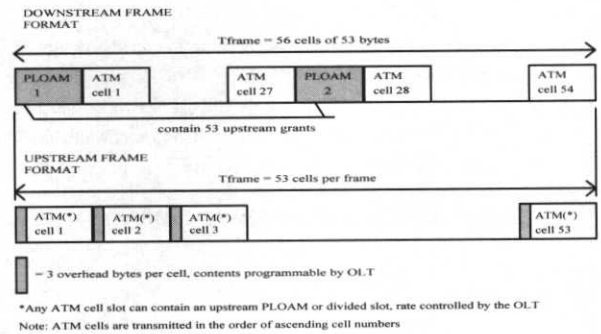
DOWNSTREAM FRAME FORMAT

Tframe = 56 cells of 53 bytes

PLOAM 1

ATM cell 1

ATM cell 27

PLOAM 2

ATM cell 28

ATM cell 54

contain 53 upstream grants

UPSTREAM FRAME FORMAT

Tframe = 53 cells per frame

ATM(*) cell 1

ATM(*) cell 2

ATM(*) cell 3

ATM(*) cell 53

= 3 overhead bytes per cell, contents programmable by OLT

*Any ATM cell slot can contain an upstream PLOAM or divided slot, rate controlled by the OLT

Note: ATM cells are transmitted in the order of ascending cell numbers